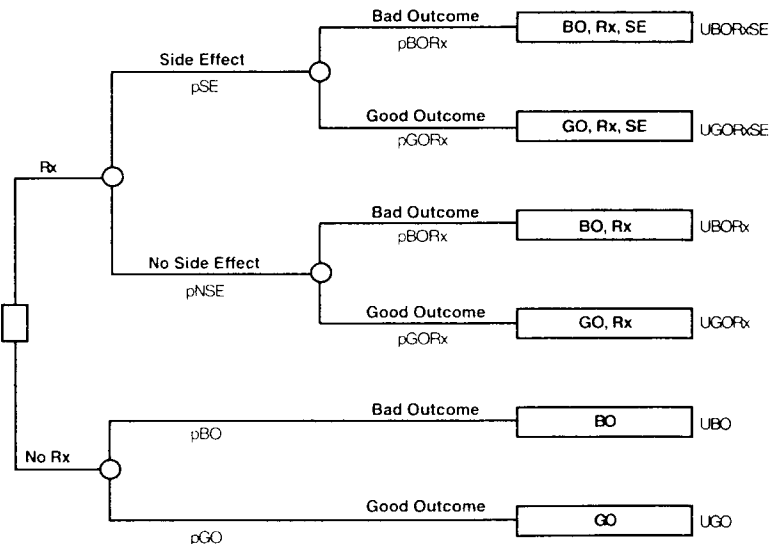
Rx

Side Effect
pSE

Bad Outcome
pBORx
BO, Rx, SE
UBORxSE

Good Outcome
pGORx
GO, Rx, SE
UGORxSE

No Side Effect
pNSE

Bad Outcome
pBORx
BO, Rx
UBORx

Good Outcome
pGORx
GO, Rx
UGORx

No Rx

Bad Outcome
pBO
BO
UBO

Good Outcome
pGO
GO
UGO